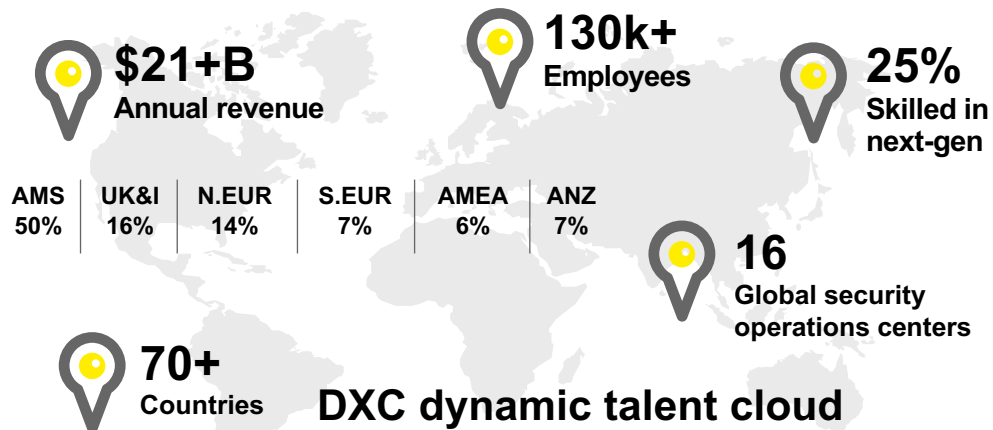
$21+B
Annual revenue

130k+
Employees

25%
Skilled in next-gen

| AMS | UK&I | N.EUR | S.EUR | AMEA | ANZ |
|---|---|---|---|---|---|
| 50% | 16% | 14% | 7% | 6% | 7% |

16
Global security operations centers

70+
Countries

DXC dynamic talent cloud